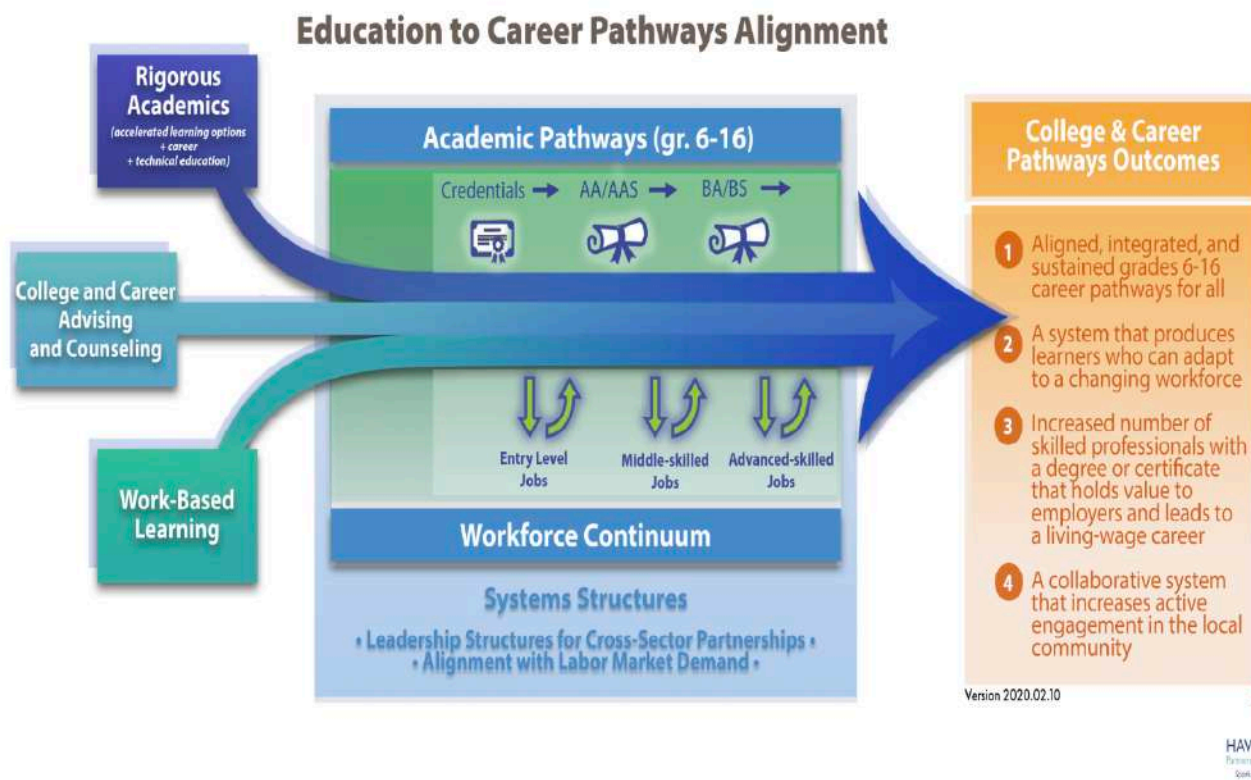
Education to Career Pathways Alignment

Rigorous Academics
(accelerated learning options + career + technical education)

College and Career Advising and Counseling

Work-Based Learning

Academic Pathways (gr. 6-16)

Credentials → AA/AAS → BA/BS →

Entry Level Jobs

Middle-skilled Jobs

Advanced-skilled Jobs

Workforce Continuum

Systems Structures

• Leadership Structures for Cross-Sector Partnerships •
• Alignment with Labor Market Demand •

College & Career Pathways Outcomes

1 Aligned, integrated, and sustained grades 6-16 career pathways for all

2 A system that produces learners who can adapt to a changing workforce

3 Increased number of skilled professionals with a degree or certificate that holds value to employers and leads to a living-wage career

4 A collaborative system that increases active engagement in the local community

Version 2020.02.10

HAV
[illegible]